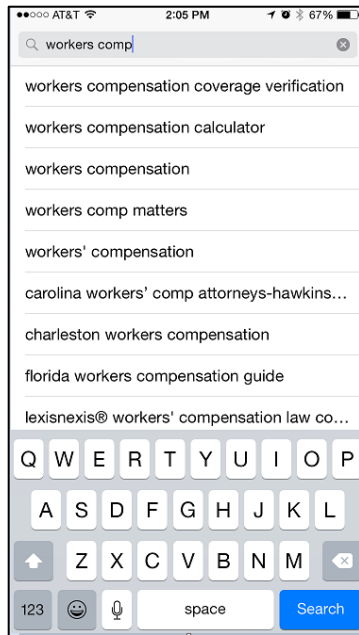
●●○○○ AT&T 2:05 PM 67%

workers comp

workers compensation coverage verification

workers compensation calculator

workers compensation

workers comp matters

workers' compensation

carolina workers' comp attorneys-hawkins...

charleston workers compensation

florida workers compensation guide

lexisnexis® workers' compensation law co...

Q W E R T Y U I O P

A S D F G H J K L

Z X C V B N M

123 space Search